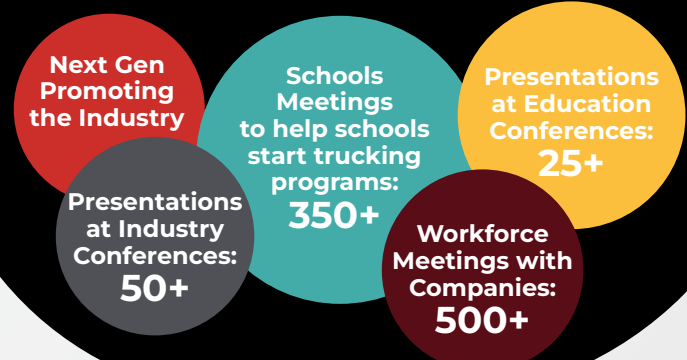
Next Gen Promoting the Industry

Presentations at Industry Conferences: 50+

Schools Meetings to help schools start trucking programs: 350+

Presentations at Education Conferences: 25+

Workforce Meetings with Companies: 500+